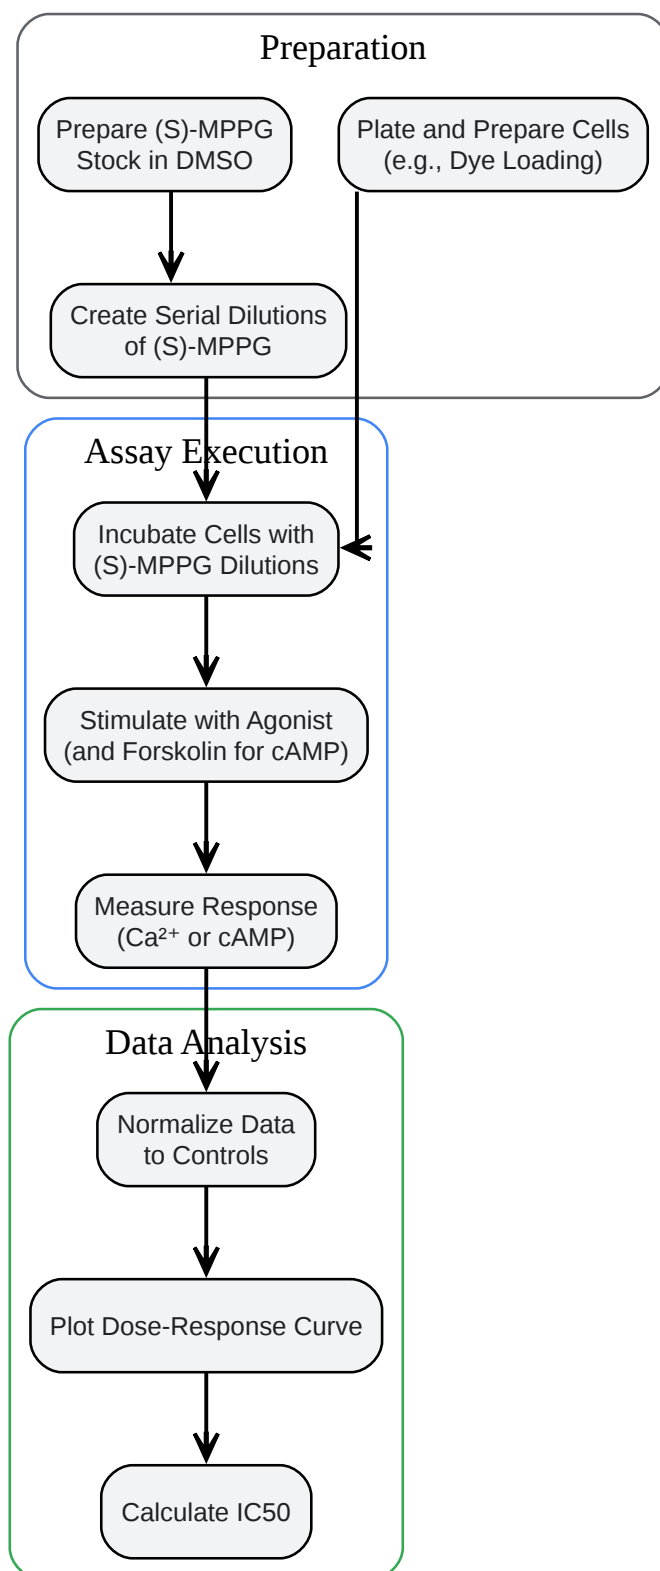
Preparation

Prepare (S)-MPPG Stock in DMSO

Plate and Prepare Cells (e.g., Dye Loading)

Create Serial Dilutions of (S)-MPPG

Assay Execution

Incubate Cells with (S)-MPPG Dilutions

Stimulate with Agonist (and Forskolin for cAMP)

Measure Response ($Ca^{2+}$ or cAMP)

Data Analysis

Normalize Data to Controls

Plot Dose-Response Curve

Calculate IC50